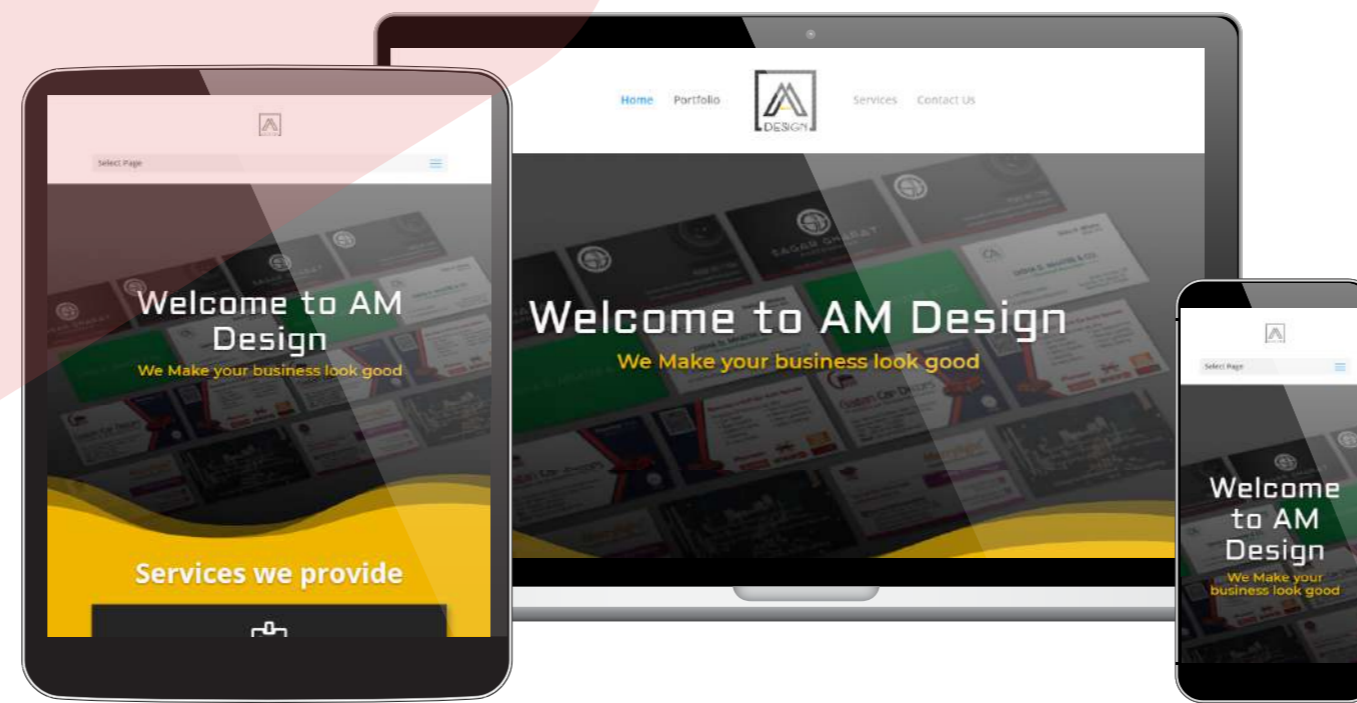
Select Page

Welcome to AM Design

We Make your business look good

Services we provide

Home Portfolio

DESIGN

Services Contact Us

Welcome to AM Design

We Make your business look good

Select Page

Welcome to AM Design

We Make your business look good